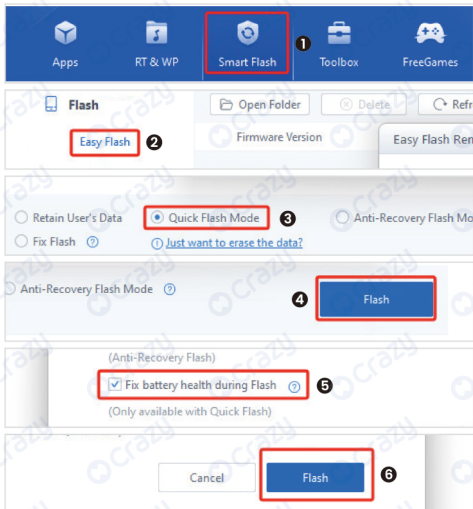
Apps
RT & WP
Smart Flash
1
Toolbox
FreeGames

Flash
Open Folder
Delete
Refr
Easy Flash
2
Firmware Version
Easy Flash Ren

Retain User's Data
Quick Flash Mode
3
Anti-Recovery Flash Mo
Fix Flash
Just want to erase the data?

Anti-Recovery Flash Mode
4
Flash

(Anti-Recovery Flash)
Fix battery health during Flash
5
(Only available with Quick Flash)

Cancel
Flash
6